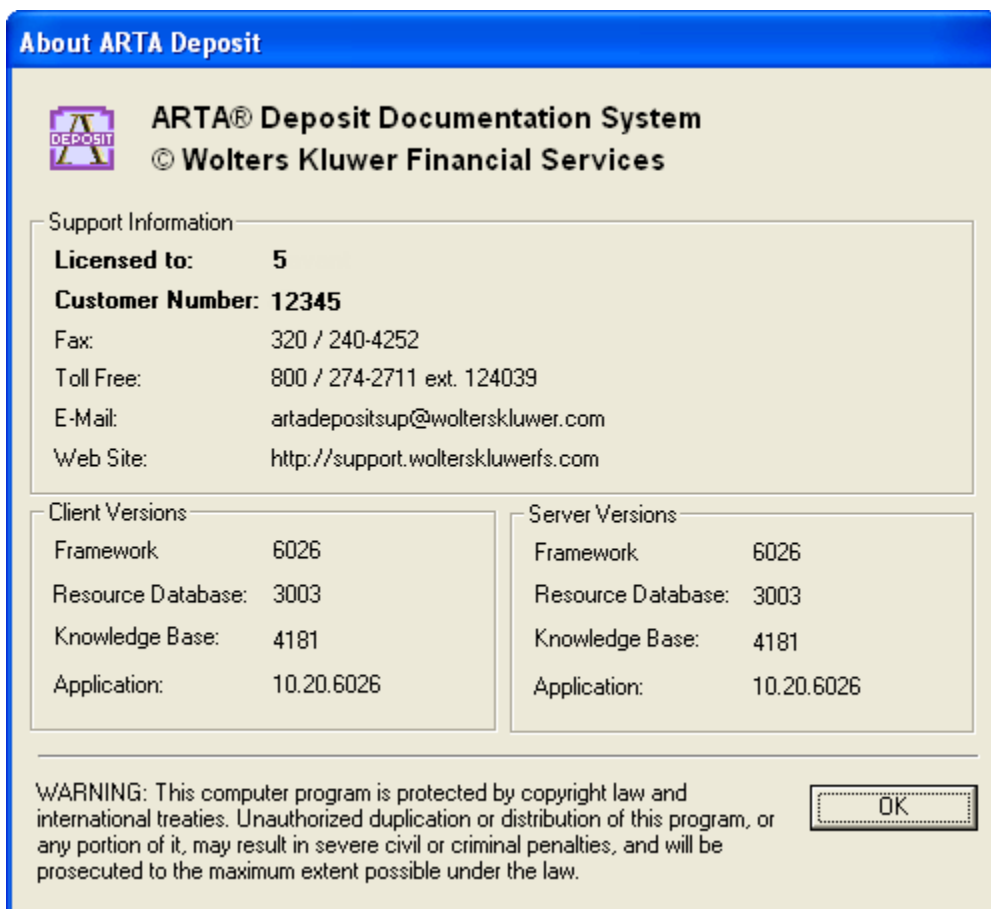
About ARTA Deposit

DEPOSIT

ARTA® Deposit Documentation System
© Wolters Kluwer Financial Services

Support Information

| | |
|---|---|
| **Licensed to:** | **5** |
| **Customer Number:** | **12345** |
| Fax: | 320 / 240-4252 |
| Toll Free: | 800 / 274-2711 ext. 124039 |
| E-Mail: | artadepositsup@wolterskluwer.com |
| Web Site: | http://support.wolterskluwerfs.com |

Client Versions

| | |
|---|---|
| Framework | 6026 |
| Resource Database: | 3003 |
| Knowledge Base: | 4181 |
| Application: | 10.20.6026 |

Server Versions

| | |
|---|---|
| Framework | 6026 |
| Resource Database: | 3003 |
| Knowledge Base: | 4181 |
| Application: | 10.20.6026 |

WARNING: This computer program is protected by copyright law and international treaties. Unauthorized duplication or distribution of this program, or any portion of it, may result in severe civil or criminal penalties, and will be prosecuted to the maximum extent possible under the law.

OK